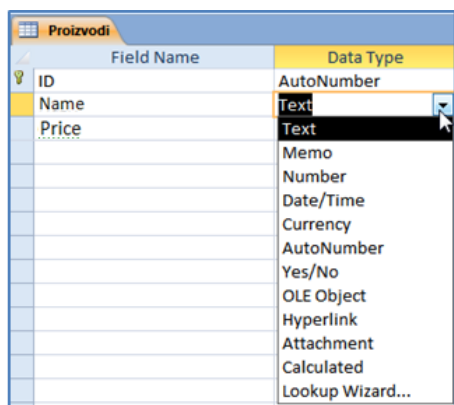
Proizvodi

| Field Name | Data Type |
|---|---|
| ID | AutoNumber |
| Name | Text |
| Price | |

Text
Memo
Number
Date/Time
Currency
AutoNumber
Yes/No
OLE Object
Hyperlink
Attachment
Calculated
Lookup Wizard...